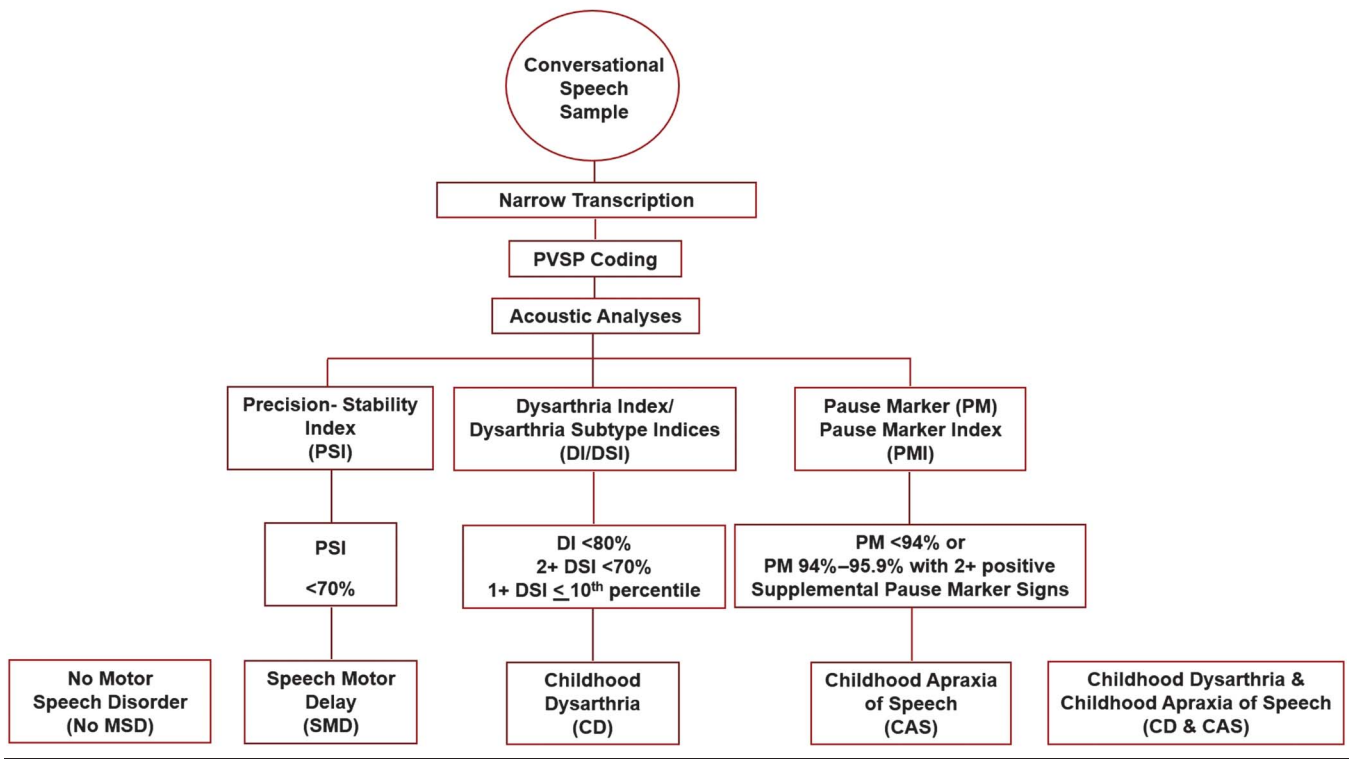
Conversational Speech Sample

Narrow Transcription

PVSP Coding

Acoustic Analyses

Precision- Stability Index (PSI)

Dysarthria Index/ Dysarthria Subtype Indices (DI/DSI)

Pause Marker (PM) Pause Marker Index (PMI)

PSI

<70%

DI <80%
2+ DSI <70%
1+ DSI $\leq$ 10$^{th}$ percentile

PM <94% or
PM 94%–95.9% with 2+ positive Supplemental Pause Marker Signs

No Motor Speech Disorder (No MSD)

Speech Motor Delay (SMD)

Childhood Dysarthria (CD)

Childhood Apraxia of Speech (CAS)

Childhood Dysarthria & Childhood Apraxia of Speech (CD & CAS)